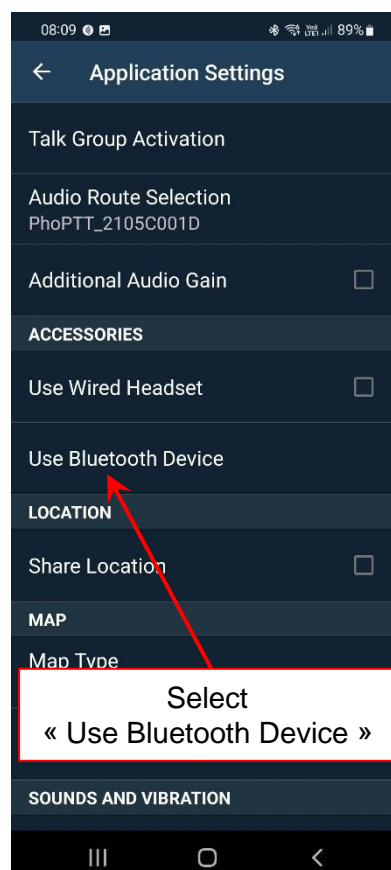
08:09
89%

Application Settings

Talk Group Activation

Audio Route Selection
PhoPTT_2105C001D

Additional Audio Gain

ACCESSORIES

Use Wired Headset

Use Bluetooth Device

LOCATION

Share Location

MAP

Map Type

Select
« Use Bluetooth Device »

SOUNDS AND VIBRATION